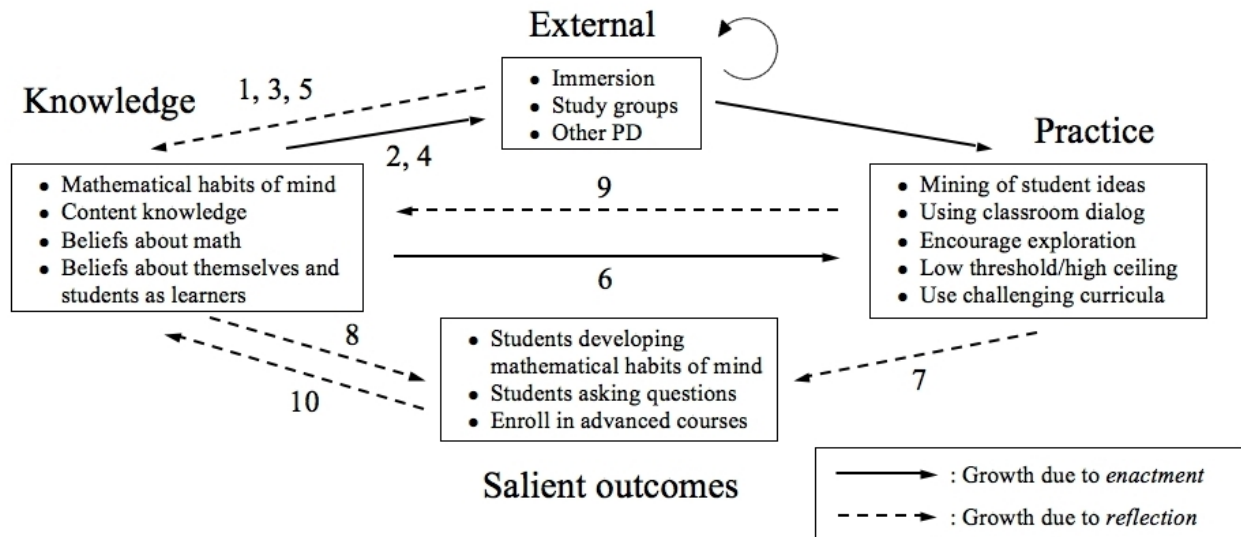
External

Knowledge

1, 3, 5

- Immersion
- Study groups
- Other PD

2, 4

Practice

- Mathematical habits of mind
- Content knowledge
- Beliefs about math
- Beliefs about themselves and students as learners

9

6

- Mining of student ideas
- Using classroom dialog
- Encourage exploration
- Low threshold/high ceiling
- Use challenging curricula

8

10

- Students developing mathematical habits of mind
- Students asking questions
- Enroll in advanced courses

7

Salient outcomes

: Growth due to *enactment*

: Growth due to *reflection*